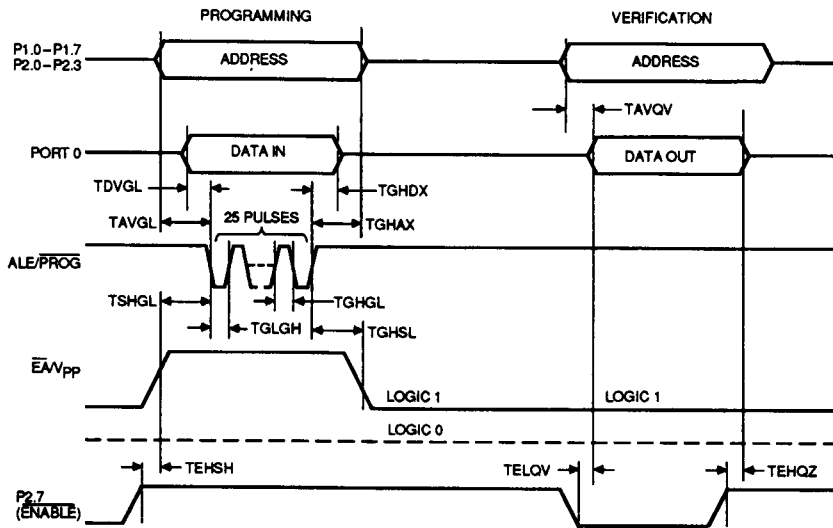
PROGRAMMING

VERIFICATION

P1.0 – P1.7
P2.0 – P2.3

ADDRESS

ADDRESS

TAVQV

PORT 0

DATA IN

DATA OUT

TDVGL

TGHDX

TAVGL

25 PULSES

TGHAX

ALE/$\overline{PROG}$

TSHGL

TGHGL

TGLGH

TGHSL

$\overline{EA}$/V$_{PP}$

LOGIC 1

LOGIC 1

LOGIC 0

TEHSH

TELQV

TEHQZ

P2.7
($\overline{ENABLE}$)